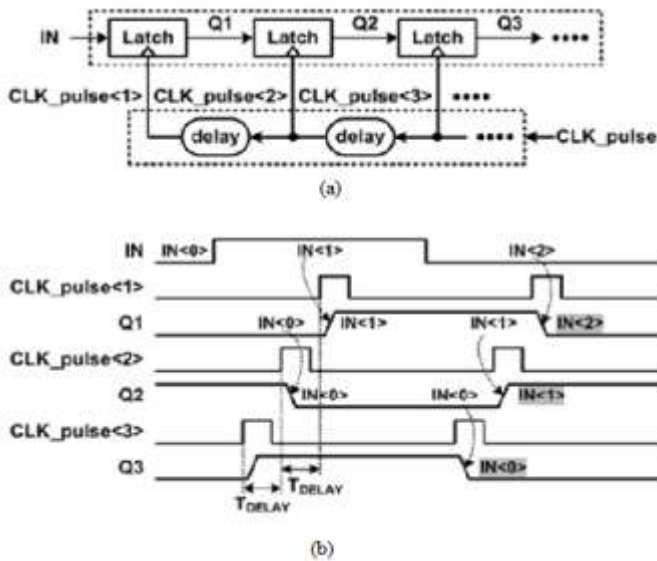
IN Latch Q1 Latch Q2 Latch Q3 ••••

CLK_pulse<1> CLK_pulse<2> CLK_pulse<3> ••••

delay delay •••• CLK_pulse

(a)

IN IN<0> IN<1> IN<2>

CLK_pulse<1>

Q1 IN<0> IN<1> IN<1> IN<2>

CLK_pulse<2>

Q2 IN<0> IN<0> IN<1>

CLK_pulse<3>

Q3 IN<0>

$T_{DELAY}$ $T_{DELAY}$

(b)